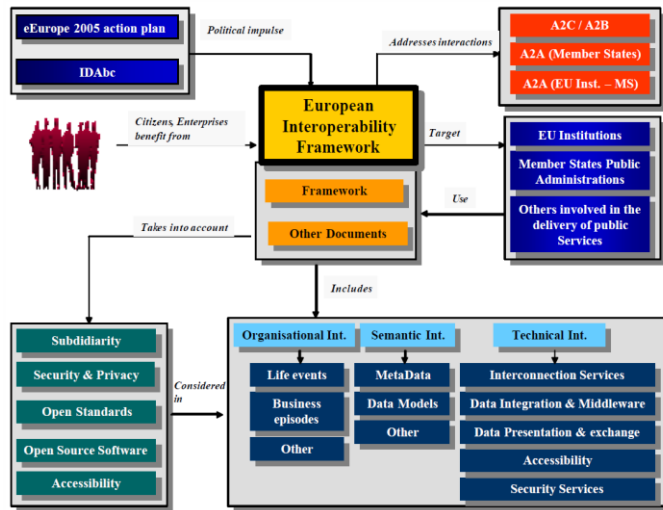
eEurope 2005 action plan

IDAbc

Political impulse

Addresses interactions

A2C / A2B

A2A (Member States)

A2A (EU Inst. – MS)

Citizens, Enterprises benefit from

European Interoperability Framework

Target

EU Institutions

Member States Public Administrations

Others involved in the delivery of public Services

Use

Framework

Other Documents

Takes into account

Includes

Subdidiarity

Security & Privacy

Open Standards

Open Source Software

Accessibility

Considered in

Organisational Int.

Life events

Business episodes

Other

Semantic Int.

MetaData

Data Models

Other

Technical Int.

Interconnection Services

Data Integration & Middleware

Data Presentation & exchange

Accessibility

Security Services